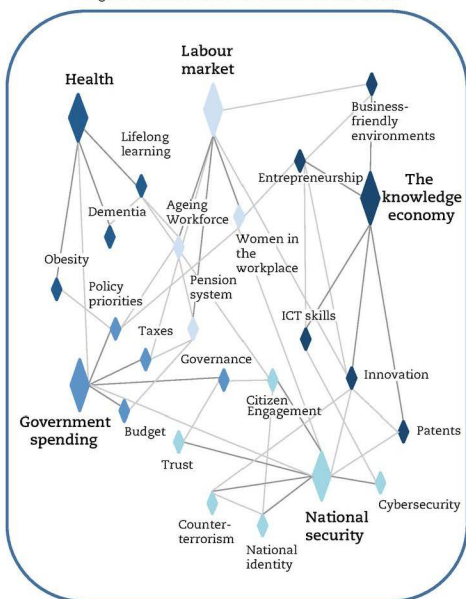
Labour market

Health

Business-friendly environments

Lifelong learning

Entrepreneurship

The knowledge economy

Dementia

Ageing Workforce

Women in the workplace

Obesity

Policy priorities

Pension system

ICT skills

Taxes

Governance

Innovation

Citizen Engagement

Government spending

Budget

Patents

Trust

National security

Cybersecurity

Counter-terrorism

National identity